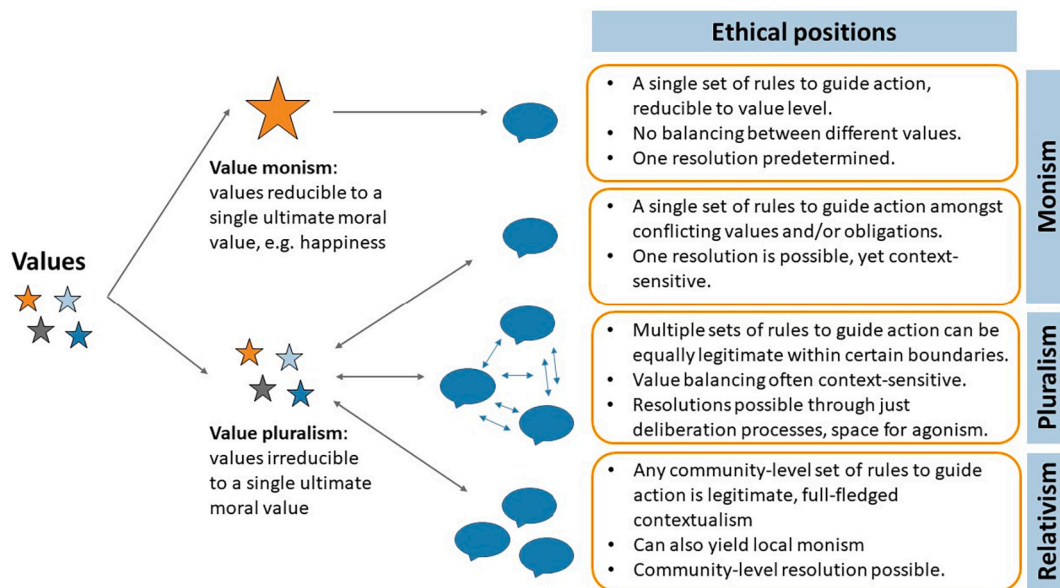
Ethical positions

Values

Value monism: values reducible to a single ultimate moral value, e.g. happiness

Value pluralism: values irreducible to a single ultimate moral value

• A single set of rules to guide action, reducible to value level.
• No balancing between different values.
• One resolution predetermined.

• A single set of rules to guide action amongst conflicting values and/or obligations.
• One resolution is possible, yet context-sensitive.

Monism

• Multiple sets of rules to guide action can be equally legitimate within certain boundaries.
• Value balancing often context-sensitive.
• Resolutions possible through just deliberation processes, space for agonism.

Pluralism

• Any community-level set of rules to guide action is legitimate, full-fledged contextualism
• Can also yield local monism
• Community-level resolution possible.

Relativism